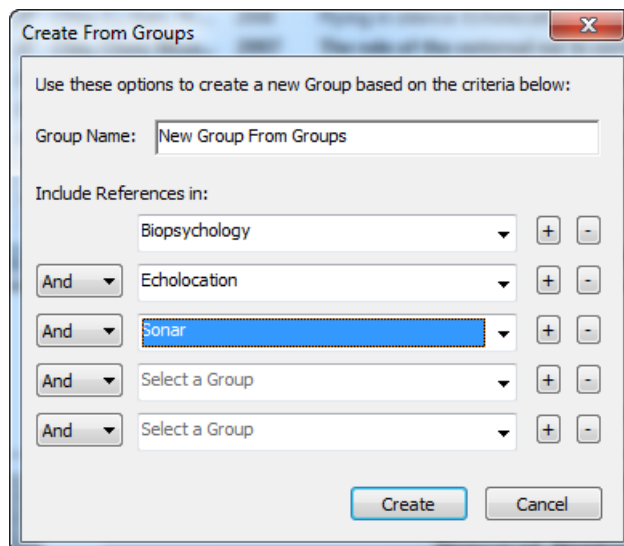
Create From Groups

Use these options to create a new Group based on the criteria below:

Group Name: New Group From Groups

Include References in:

Biopsychology + -

And Echolocation + -

And Sonar + -

And Select a Group + -

And Select a Group + -

Create Cancel